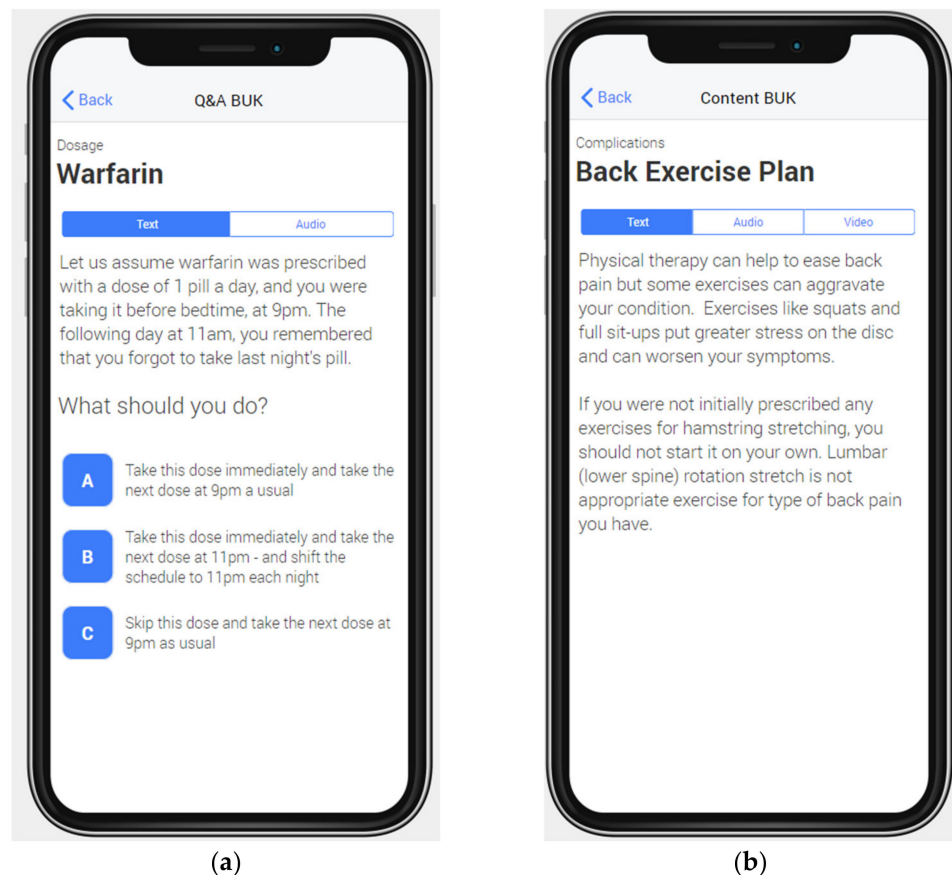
Back Q&A BUK

Dosage
Warfarin

Text Audio

Let us assume warfarin was prescribed with a dose of 1 pill a day, and you were taking it before bedtime, at 9pm. The following day at 11am, you remembered that you forgot to take last night's pill.

What should you do?

A Take this dose immediately and take the next dose at 9pm a usual

B Take this dose immediately and take the next dose at 11pm - and shift the schedule to 11pm each night

C Skip this dose and take the next dose at 9pm as usual

(a)

Back Content BUK

Complications
Back Exercise Plan

Text Audio Video

Physical therapy can help to ease back pain but some exercises can aggravate your condition. Exercises like squats and full sit-ups put greater stress on the disc and can worsen your symptoms.

If you were not initially prescribed any exercises for hamstring stretching, you should not start it on your own. Lumbar (lower spine) rotation stretch is not appropriate exercise for type of back pain you have.

(b)